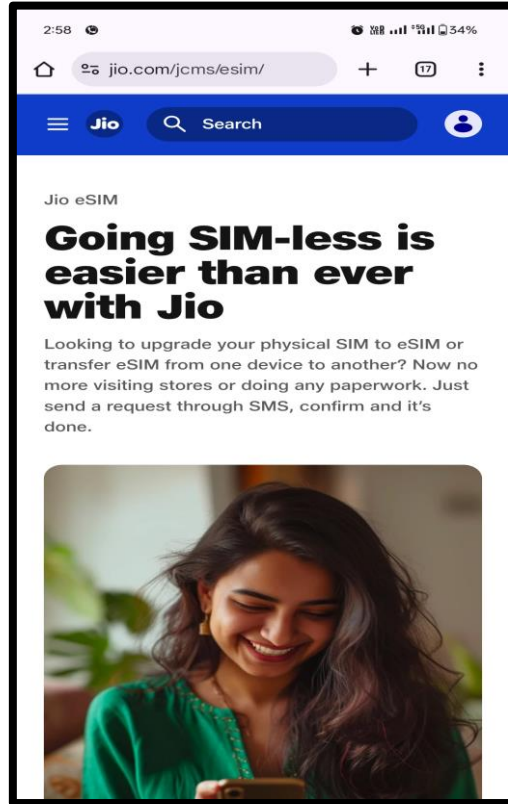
2:58

34%

jio.com/jcms/esim/

17

Jio

Search

Jio eSIM

Going SIM-less is easier than ever with Jio

Looking to upgrade your physical SIM to eSIM or transfer eSIM from one device to another? Now no more visiting stores or doing any paperwork. Just send a request through SMS, confirm and it's done.